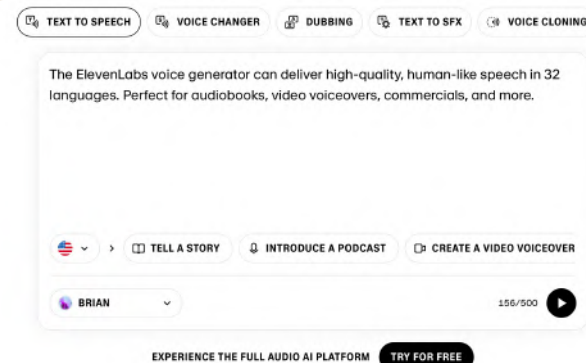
TEXT TO SPEECH VOICE CHANGER DUBBING TEXT TO SFX VOICE CLONING

The ElevenLabs voice generator can deliver high-quality, human-like speech in 32 languages. Perfect for audiobooks, video voiceovers, commercials, and more.

TELL A STORY INTRODUCE A PODCAST CREATE A VIDEO VOICEOVER

BRIAN

156/500

EXPERIENCE THE FULL AUDIO AI PLATFORM TRY FOR FREE